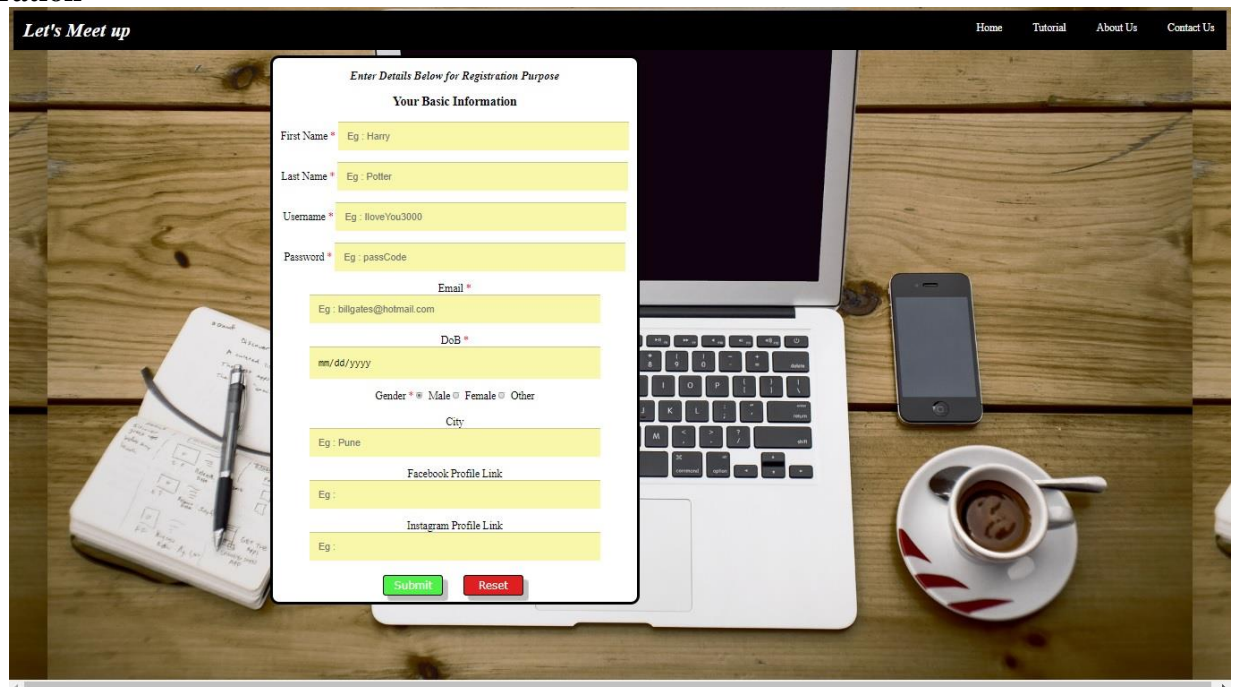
Let's Meet up

Home Tutorial About Us Contact Us

Enter Details Below for Registration Purpose

Your Basic Information

First Name * Eg : Harry

Last Name * Eg : Potter

Username * Eg : IloveYou3000

Password * Eg : passCode

Email *

Eg : billgates@hotmail.com

DoB *

mm/dd/yyyy

Gender * Male Female Other

City

Eg : Pune

Facebook Profile Link

Eg :

Instagram Profile Link

Eg :

Submit Reset